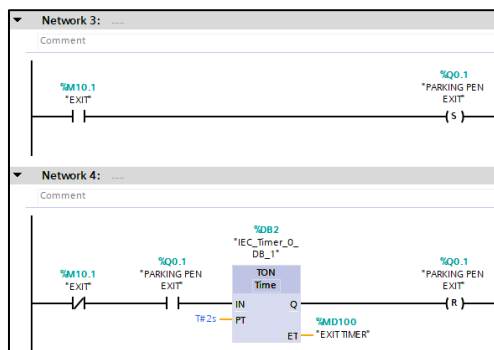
Network 3: .....

Comment

%M10.1
"EXIT"

%Q0.1
"PARKING PEN EXIT"

S

Network 4: .....

Comment

%DB2
"IEC_Timer_0_DB_1"

TON
Time

%M10.1
"EXIT"

%Q0.1
"PARKING PEN EXIT"

IN
Q

T#2s
PT

ET
%MD100
"EXIT TIMER"

%Q0.1
"PARKING PEN EXIT"

R